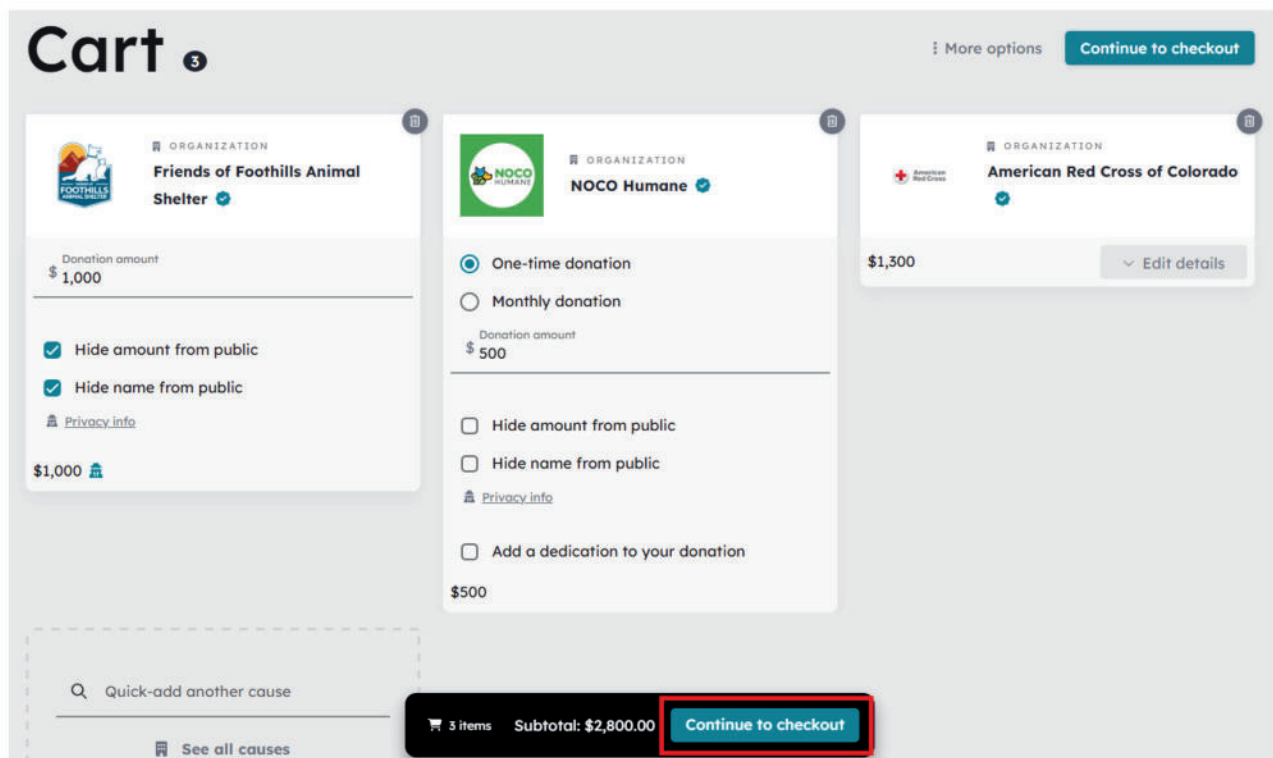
Cart 3

More options

Continue to checkout

ORGANIZATION

Friends of Foothills Animal Shelter

FOOTHILLS ANIMAL SHELTER

Donation amount

$ 1,000

Hide amount from public

Hide name from public

Privacy info

$1,000

NOCO HUMANE

ORGANIZATION

NOCO Humane

One-time donation

Monthly donation

Donation amount

$ 500

Hide amount from public

Hide name from public

Privacy info

Add a dedication to your donation

$500

American Red Cross

ORGANIZATION

American Red Cross of Colorado

$1,300

Edit details

Quick-add another cause

See all causes

3 items

Subtotal: $2,800.00

Continue to checkout